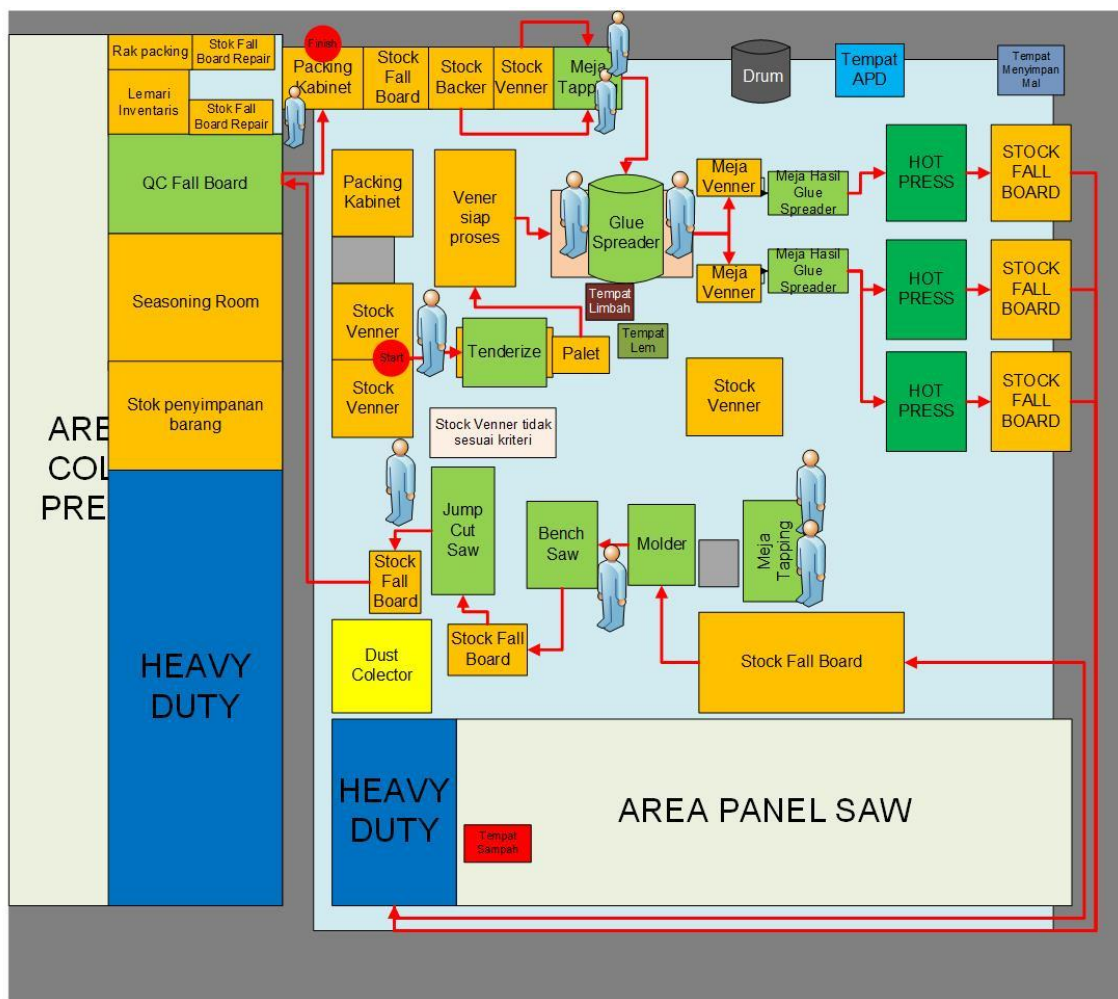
Rak packing

Stok Fall Board Repair

Lemari Inventaris

Stok Fall Board Repair

Finish

Packing Kabinet

Stock Fall Board

Stock Backer

Stock Venner

Meja Tapp

Drum

Tempat APD

Tempat Menyimpan Mal

QC Fall Board

Packing Kabinet

Vener siap proses

Glue Spreader

Meja Venner

Meja Hasil Glue Spreader

HOT PRESS

STOCK FALL BOARD

Meja Venner

Meja Hasil Glue Spreader

HOT PRESS

STOCK FALL BOARD

Seasoning Room

Tempat Limbah

Stock Venner

Start

Tenderize

Palet

Tempat Lem

HOT PRESS

STOCK FALL BOARD

Stock Venner

Stok penyimpanan barang

Stock Venner

Stock Venner tidak sesuai kriteri

ARE COL PRE

Jump Cut Saw

Bench Saw

Molder

Meja Tapping

Stock Fall Board

Stock Fall Board

HEAVY DUTY

Dust Colector

Stock Fall Board

HEAVY DUTY

Tempat Sampah

AREA PANEL SAW